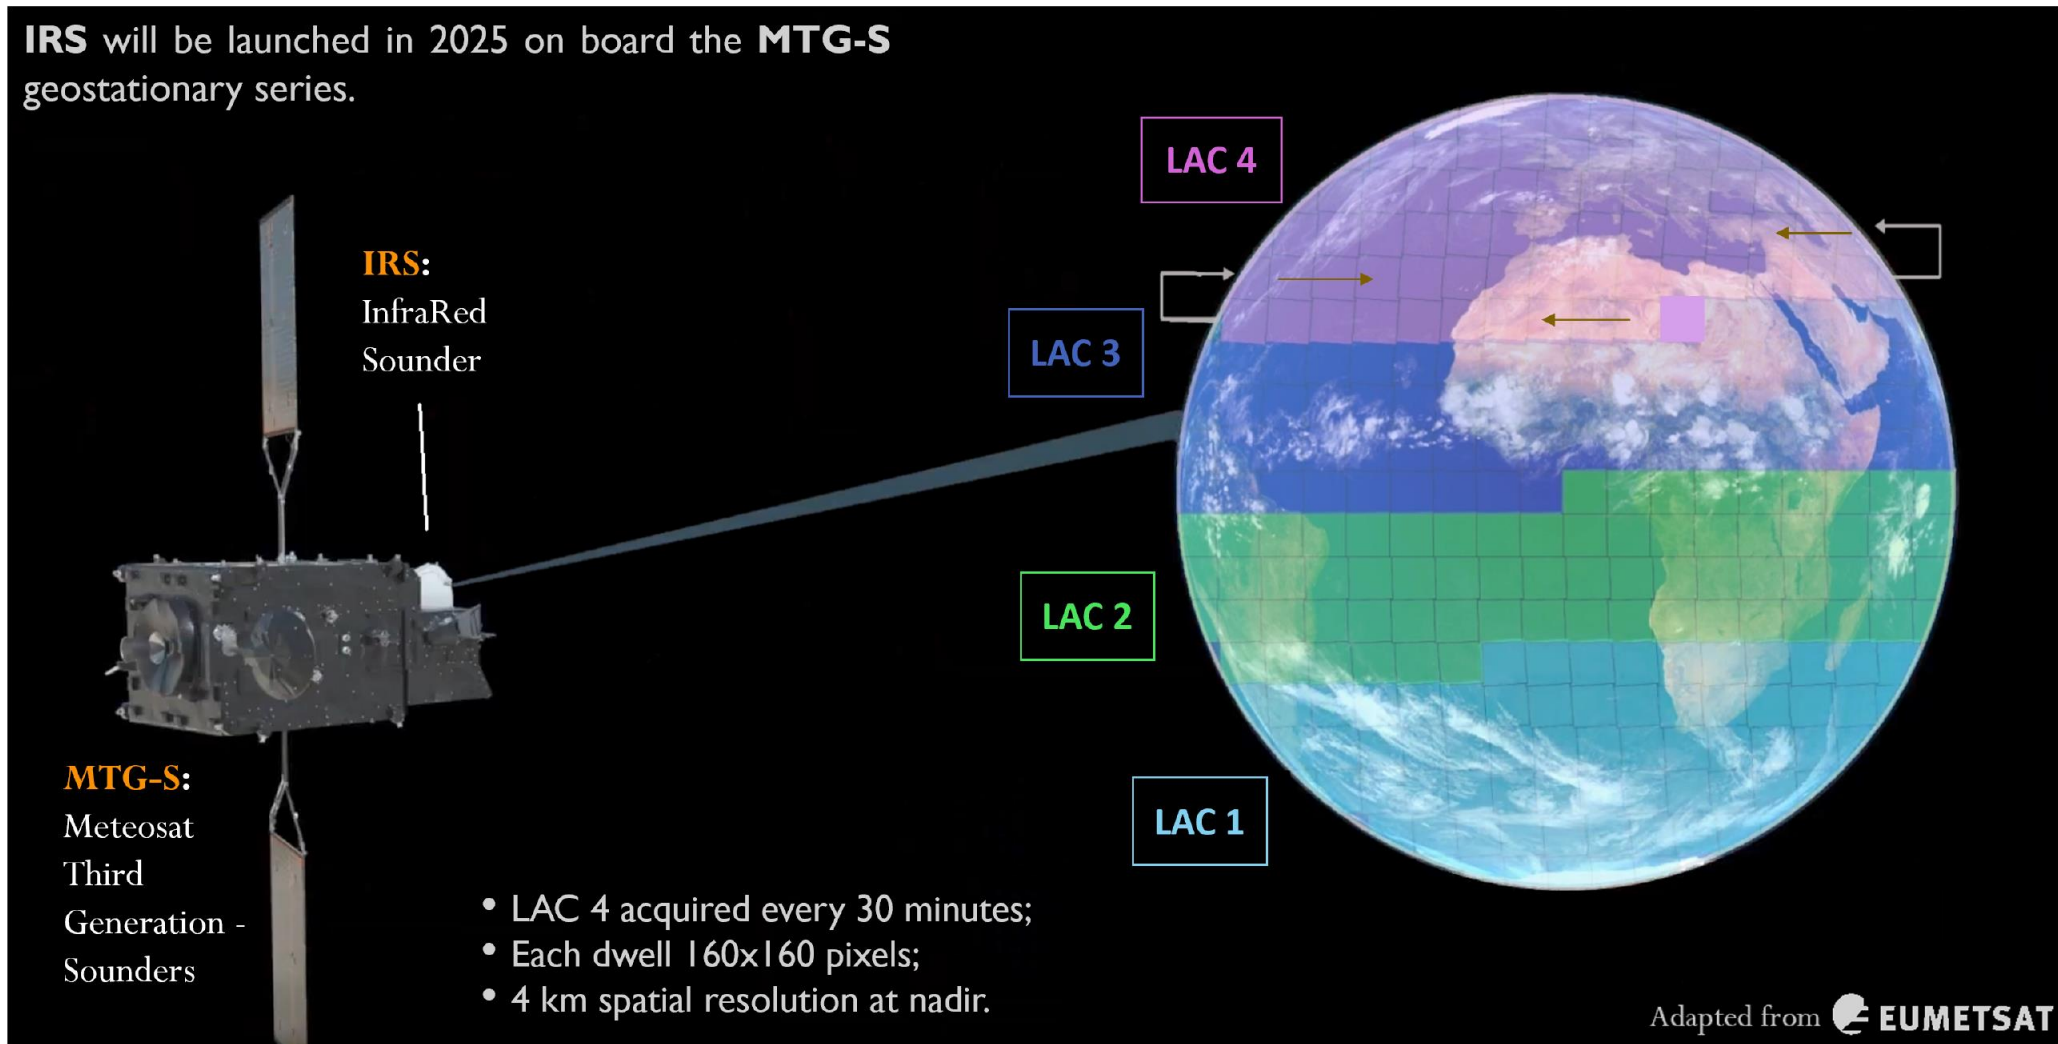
**IRS** will be launched in 2025 on board the **MTG-S** geostationary series.

**IRS**:
InfraRed
Sounder

**MTG-S**:
Meteosat
Third
Generation -
Sounders

LAC 4

LAC 3

LAC 2

LAC 1

- LAC 4 acquired every 30 minutes;
- Each dwell 160x160 pixels;
- 4 km spatial resolution at nadir.

Adapted from EUMETSAT